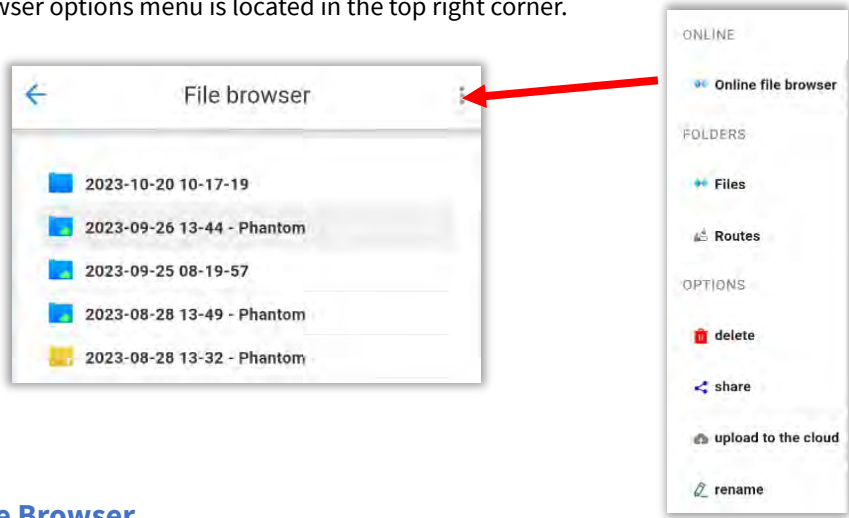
wser options menu is located in the top right corner.

File browser

2023-10-20 10-17-19

2023-09-26 13-44 - Phantom

2023-09-25 08-19-57

2023-08-28 13-49 - Phantom

2023-08-28 13-32 - Phantom

ONLINE

Online file browser

FOLDERS

Files

Routes

OPTIONS

delete

share

upload to the cloud

rename

e Browser